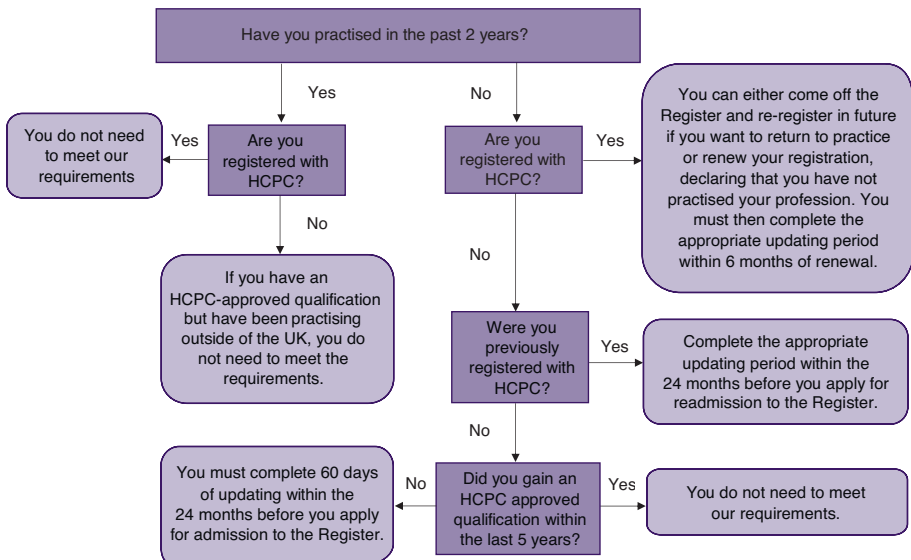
Have you practised in the past 2 years?

Yes

No

You do not need to meet our requirements

Yes

Are you registered with HCPC?

No

If you have an HCPC-approved qualification but have been practising outside of the UK, you do not need to meet the requirements.

Are you registered with HCPC?

Yes

You can either come off the Register and re-register in future if you want to return to practice or renew your registration, declaring that you have not practised your profession. You must then complete the appropriate updating period within 6 months of renewal.

No

Were you previously registered with HCPC?

Yes

Complete the appropriate updating period within the 24 months before you apply for readmission to the Register.

No

You must complete 60 days of updating within the 24 months before you apply for admission to the Register.

No

Did you gain an HCPC approved qualification within the last 5 years?

Yes

You do not need to meet our requirements.